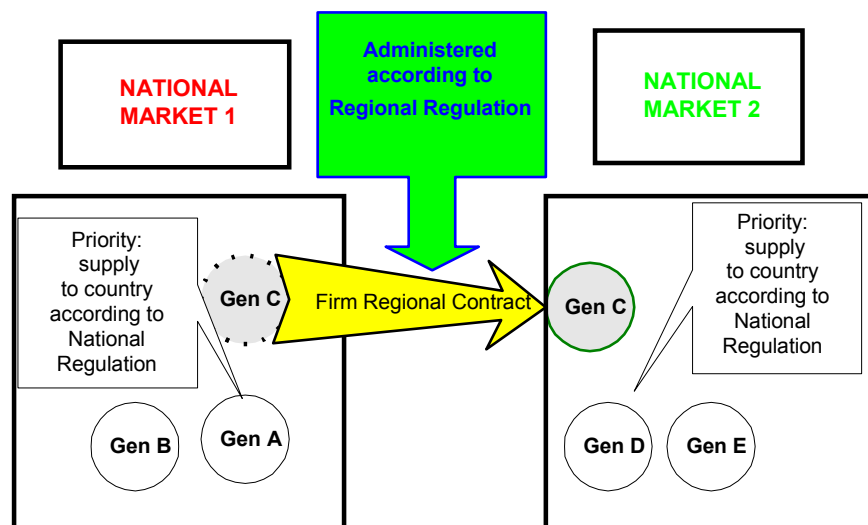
NATIONAL MARKET 1

Administered according to Regional Regulation

NATIONAL MARKET 2

Priority: supply to country according to National Regulation

Gen C

Firm Regional Contract

Gen C

Priority: supply to country according to National Regulation

Gen B

Gen A

Gen D

Gen E